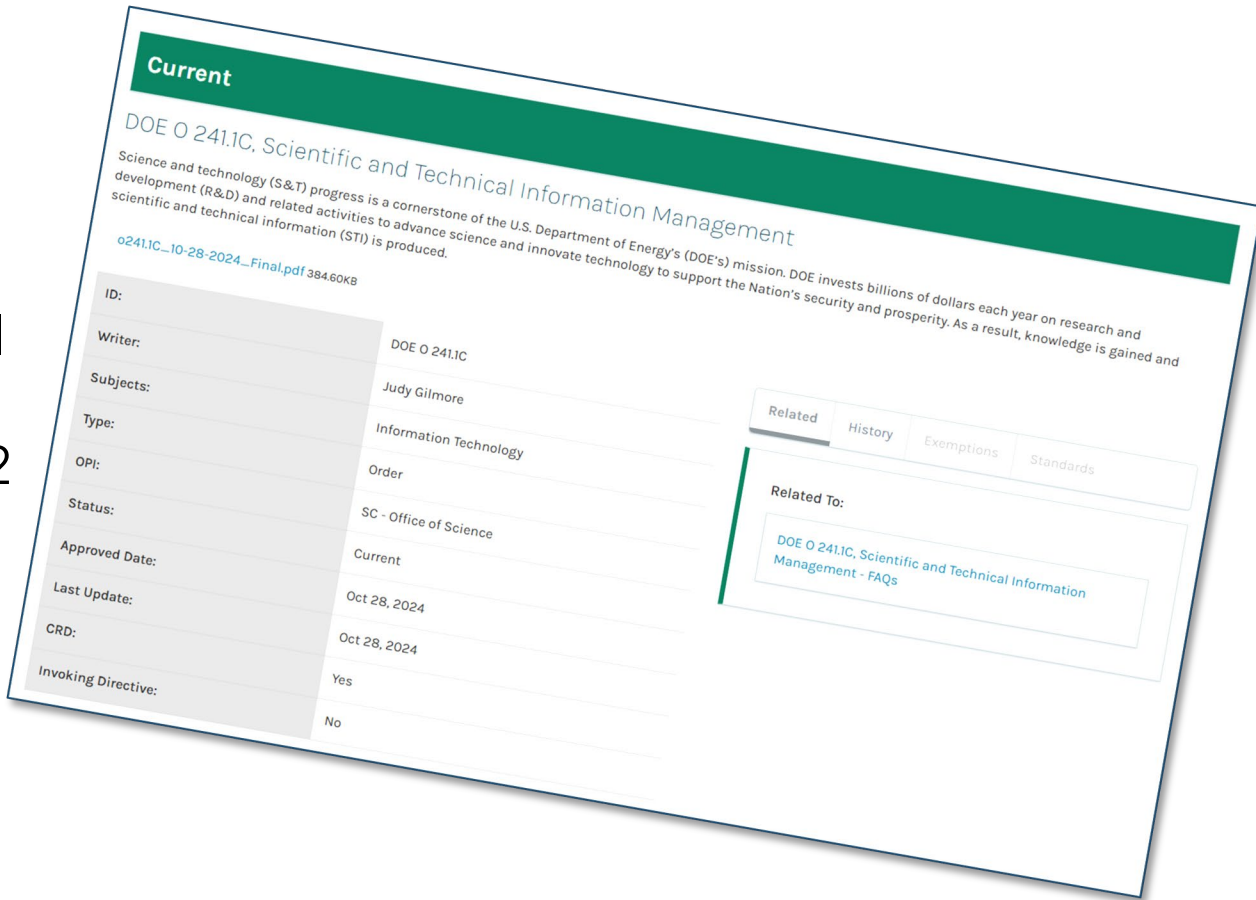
Current

DOE O 241.1C, Scientific and Technical Information Management

Science and technology (S&T) progress is a cornerstone of the U.S. Department of Energy's (DOE's) mission. DOE invests billions of dollars each year on research and development (R&D) and related activities to advance science and innovate technology to support the Nation's security and prosperity. As a result, knowledge is gained and scientific and technical information (STI) is produced.

o241.1C_10-28-2024_Final.pdf 384.60KB

| ID: | DOE O 241.1C |
|---|---|
| Writer: | Judy Gilmore |
| Subjects: | Information Technology |
| Type: | Order |
| OPI: | SC - Office of Science |
| Status: | Current |
| Approved Date: | Oct 28, 2024 |
| Last Update: | Oct 28, 2024 |
| CRD: | Yes |
| Invoking Directive: | No |

Related History Exemptions Standards

Related To:

DOE O 241.1C, Scientific and Technical Information Management - FAQs

1

2